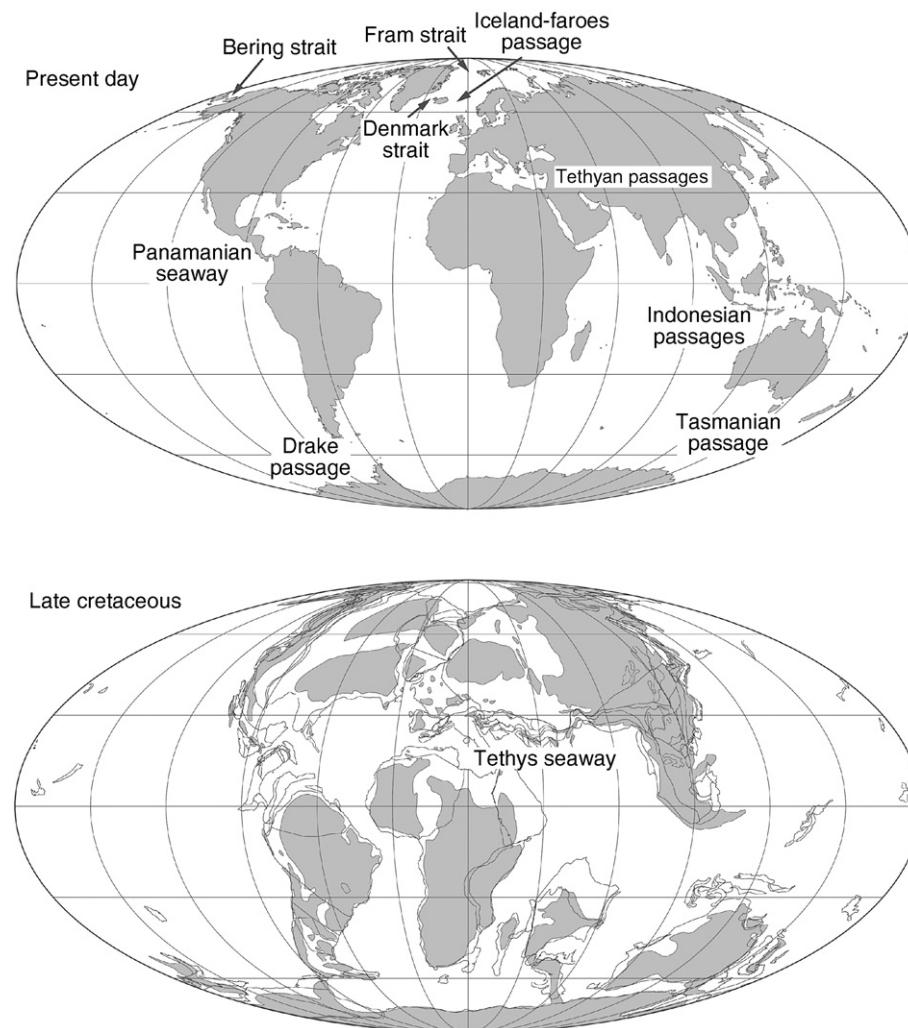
Present day

Bering strait

Fram strait

Iceland-faroes passage

Denmark strait

Tethyan passages

Panamanian seaway

Indonesian passages

Tasmanian passage

Drake passage

Late cretaceous

Tethys seaway